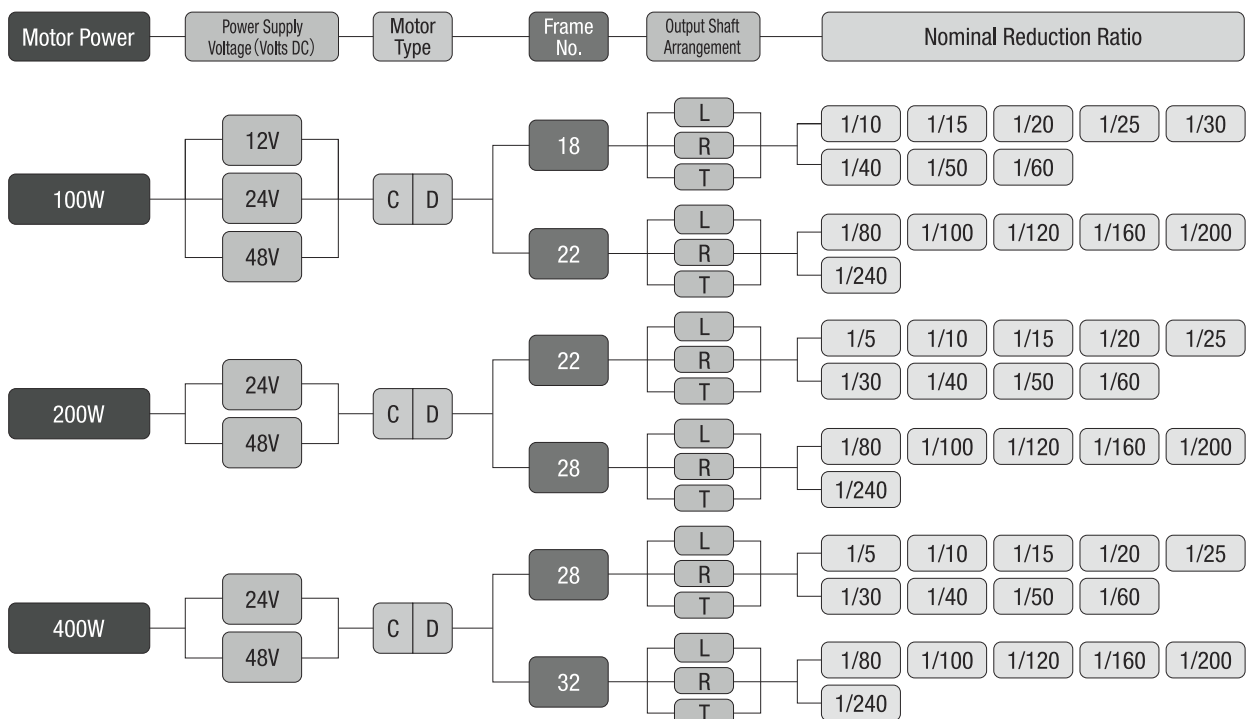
Motor Power | Power Supply Voltage (Volts DC) | Motor Type | Frame No. | Output Shaft Arrangement | Nominal Reduction Ratio

100W
12V
24V
48V
C D
18
L
R
T
1/10 1/15 1/20 1/25 1/30
1/40 1/50 1/60
22
L
R
T
1/80 1/100 1/120 1/160 1/200
1/240

200W
24V
48V
C D
22
L
R
T
1/5 1/10 1/15 1/20 1/25
1/30 1/40 1/50 1/60
28
L
R
T
1/80 1/100 1/120 1/160 1/200
1/240

400W
24V
48V
C D
28
L
R
T
1/5 1/10 1/15 1/20 1/25
1/30 1/40 1/50 1/60
32
L
R
T
1/80 1/100 1/120 1/160 1/200
1/240